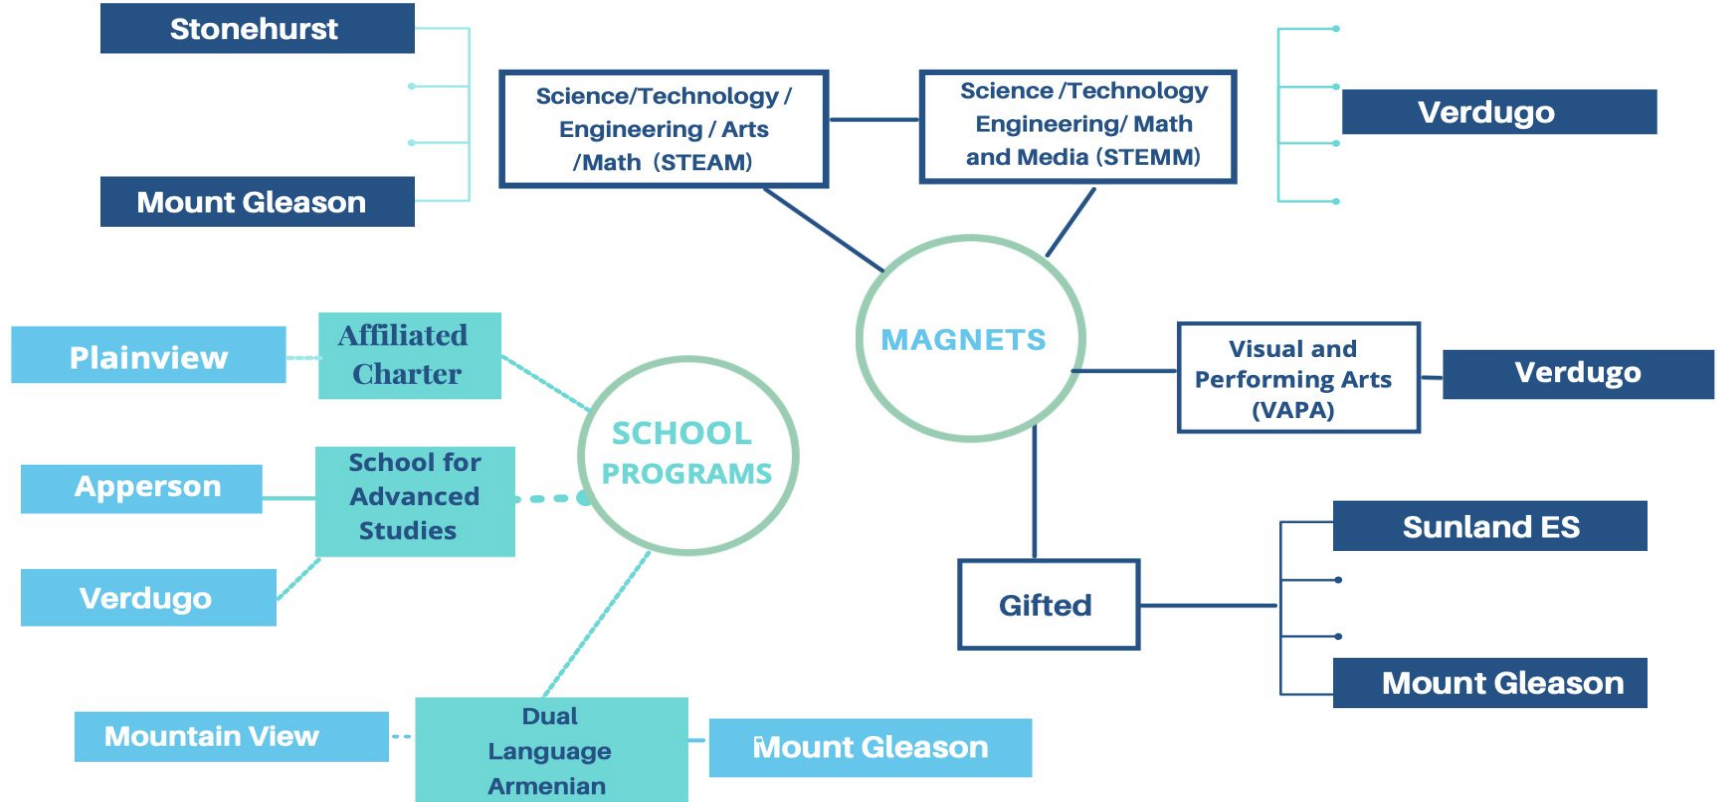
Stonehurst

Mount Gleason

Science/Technology / Engineering / Arts /Math (STEAM)

Science /Technology Engineering/ Math and Media (STEMM)

Verdugo

MAGNETS

Affiliated Charter

Plainview

SCHOOL PROGRAMS

School for Advanced Studies

Apperson

Verdugo

Visual and Performing Arts (VAPA)

Verdugo

Gifted

Sunland ES

Mount Gleason

Mountain View

Dual Language Armenian

Mount Gleason